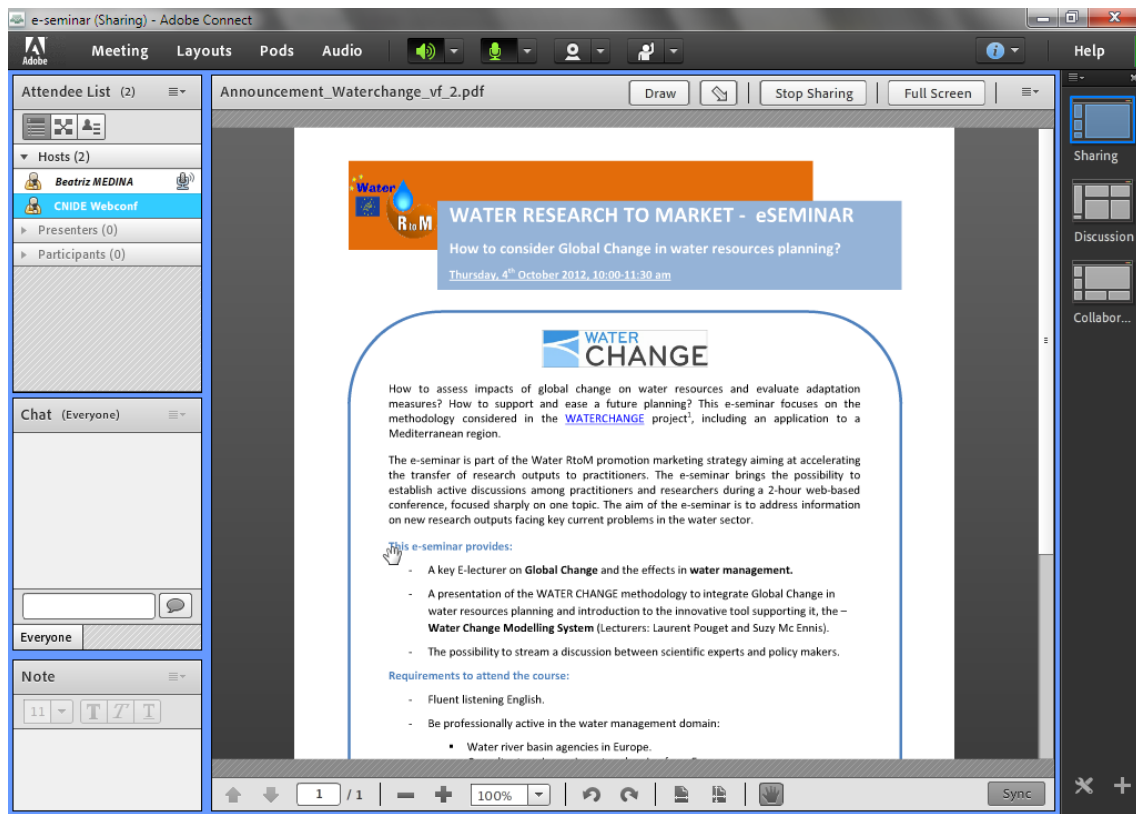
e-seminar (Sharing) - Adobe Connect

Adobe

Meeting Layouts Pods Audio

Help

Attendee List (2)

Hosts (2)

Beatriz MEDINA

CNIDE Webconf

Presenters (0)

Participants (0)

Chat (Everyone)

Everyone

Note

11

Announcement_Waterchange_vf_2.pdf

Draw

Stop Sharing

Full Screen

Water RtoM

WATER RESEARCH TO MARKET - eSEMINAR

How to consider Global Change in water resources planning?

Thursday, 4th October 2012, 10:00-11:30 am

WATER CHANGE

How to assess impacts of global change on water resources and evaluate adaptation measures? How to support and ease a future planning? This e-seminar focuses on the methodology considered in the WATERCHANGE project$^1$, including an application to a Mediterranean region.

The e-seminar is part of the Water RtoM promotion marketing strategy aiming at accelerating the transfer of research outputs to practitioners. The e-seminar brings the possibility to establish active discussions among practitioners and researchers during a 2-hour web-based conference, focused sharply on one topic. The aim of the e-seminar is to address information on new research outputs facing key current problems in the water sector.

This e-seminar provides:

- A key E-lecturer on Global Change and the effects in water management.

- A presentation of the WATER CHANGE methodology to integrate Global Change in water resources planning and introduction to the innovative tool supporting it, the – Water Change Modelling System (Lecturers: Laurent Pouget and Suzy Mc Ennis).

- The possibility to stream a discussion between scientific experts and policy makers.

Requirements to attend the course:

- Fluent listening English.

- Be professionally active in the water management domain:

▪ Water river basin agencies in Europe.

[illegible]

1 / 1

100%

Sync

Sharing

Discussion

Collabor...